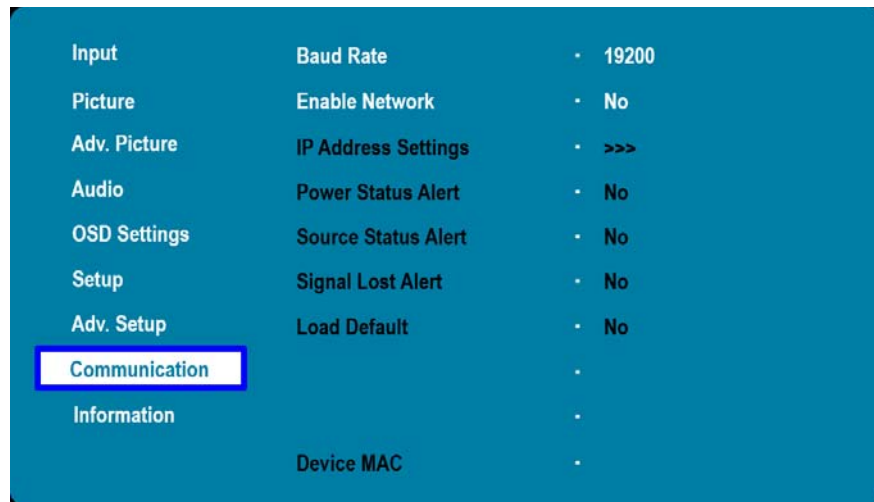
Input
Picture
Adv. Picture
Audio
OSD Settings
Setup
Adv. Setup
Communication
Information

| | | |
|---|---|---|
| Baud Rate | · | 19200 |
| Enable Network | · | No |
| IP Address Settings | · | >>> |
| Power Status Alert | · | No |
| Source Status Alert | · | No |
| Signal Lost Alert | · | No |
| Load Default | · | No |
| | · | |
| | · | |
| Device MAC | · | |